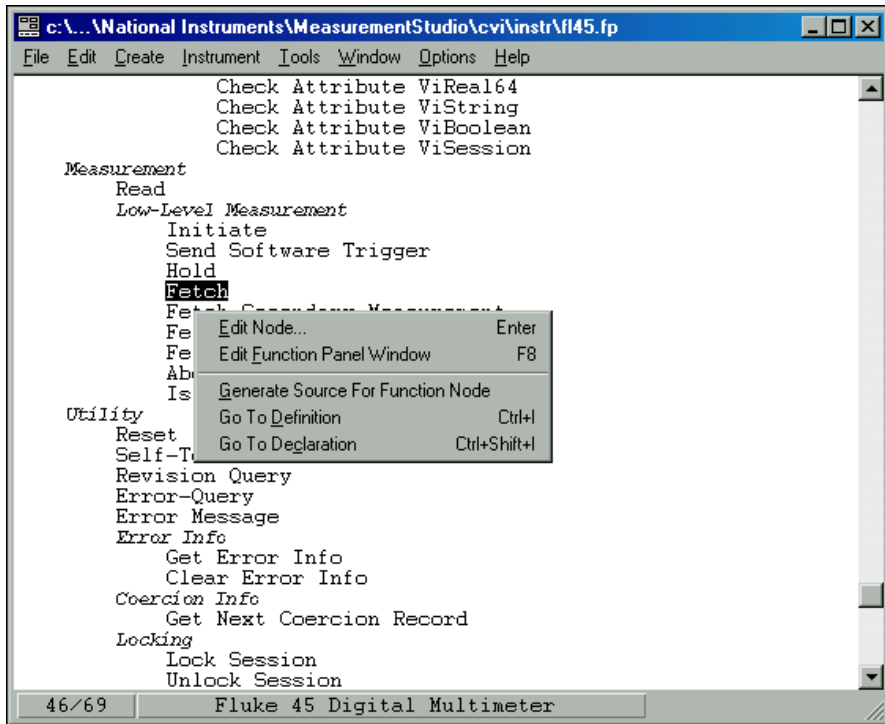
c:\...\National Instruments\MeasurementStudio\cvi\instr\fl45.fp

File Edit Create Instrument Tools Window Options Help

Check Attribute ViReal64
Check Attribute ViString
Check Attribute ViBoolean
Check Attribute ViSession
Measurement
Read
Low-Level Measurement
Initiate
Send Software Trigger
Hold
Fetch
Fe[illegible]
Fe
Fe
Ab
Is
Utility
Reset
Self-T
Revision Query
Error-Query
Error Message
Error Info
Get Error Info
Clear Error Info
Coercion Info
Get Next Coercion Record
Locking
Lock Session
Unlock Session

Edit Node... Enter
Edit Function Panel Window F8
Generate Source For Function Node
Go To Definition Ctrl+I
Go To Declaration Ctrl+Shift+I

46/69 Fluke 45 Digital Multimeter